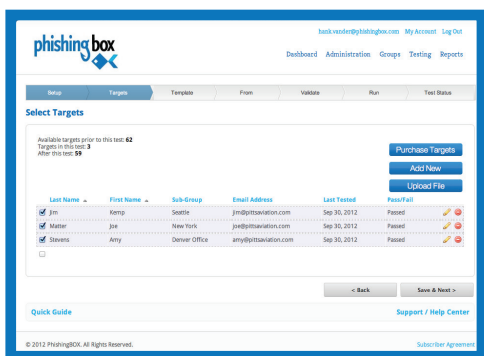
phishing box

hank.vander@phishingbox.com My Account Log Out

Dashboard Administration Groups Testing Reports

Setup Targets Template From Validate Run Test Status

Select Targets

Available targets prior to this test: 62
Targets in this test: 3
After this test: 59

Purchase Targets

Add New

Upload File

| | Last Name | First Name | Sub-Group | Email Address | Last Tested | Pass/Fail |
|---|---|---|---|---|---|---|
| ☑ | Jim | Kemp | Seattle | jim@pittsaviation.com | Sep 30, 2012 | Passed |
| ☑ | Matter | Joe | New York | joe@pittsaviation.com | Sep 30, 2012 | Passed |
| ☑ | Stevens | Amy | Denver Office | amy@pittsaviation.com | Sep 30, 2012 | Passed |
| ☐ | | | | | | |

< Back

Save & Next >

Quick Guide

Support / Help Center

© 2012 PhishingBOX. All Rights Reserved.

Subscriber Agreement